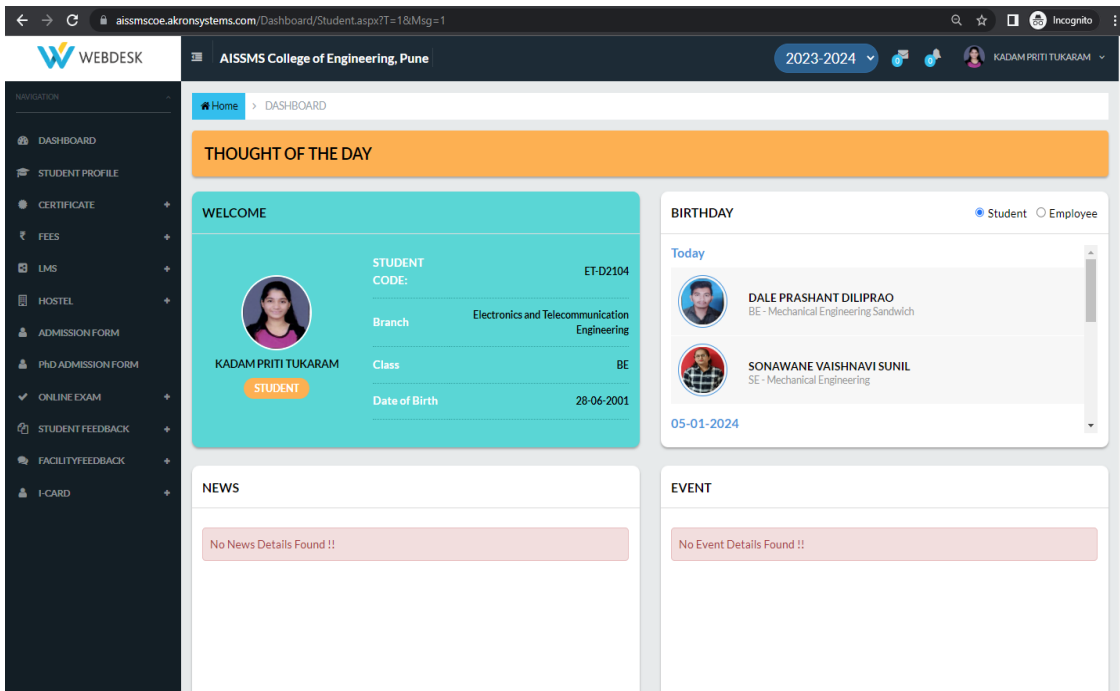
aissmscoe.akronsystems.com/Dashboard/Student.aspx?T=1&Msg=1

Incognito

WEBDESK

AISSMS College of Engineering, Pune

2023-2024

0 0

KADAM PRITI TUKARAM

NAVIGATION

DASHBOARD
STUDENT PROFILE
CERTIFICATE +
FEES +
LMS +
HOSTEL +
ADMISSION FORM
PhD ADMISSION FORM
ONLINE EXAM +
STUDENT FEEDBACK +
FACILITYFEEDBACK +
I-CARD +

Home > DASHBOARD

THOUGHT OF THE DAY

WELCOME

KADAM PRITI TUKARAM
STUDENT

| | |
|---|---|
| STUDENT CODE: | ET-D2104 |
| Branch | Electronics and Telecommunication Engineering |
| Class | BE |
| Date of Birth | 28-06-2001 |

BIRTHDAY
Student Employee

Today

DALE PRASHANT DILIPRAO
BE - Mechanical Engineering Sandwich

SONAWANE VAISHNAVI SUNIL
SE - Mechanical Engineering

05-01-2024

NEWS

No News Details Found !!

EVENT

No Event Details Found !!